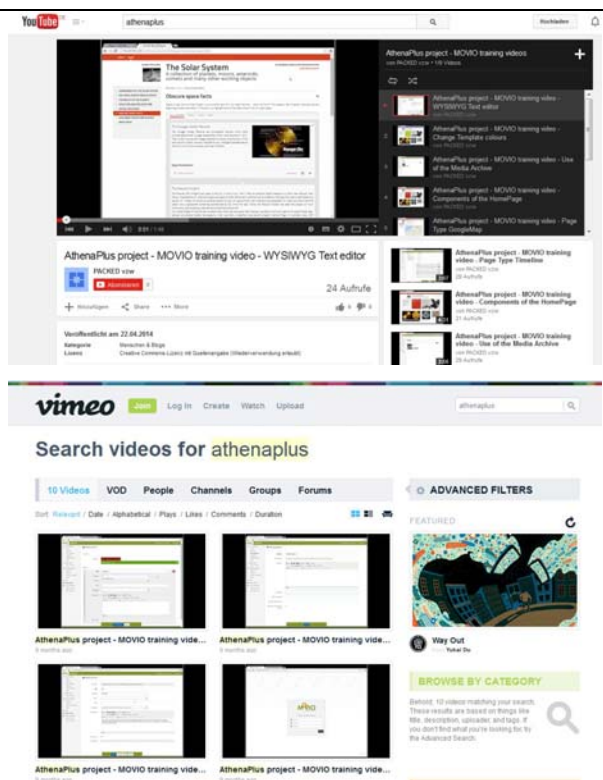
YouTube

athenaplus

Hochladen

The Solar System

A collection of planets, moons, asteroids, comets and many other exciting objects

Obscure space facts

AthenaPlus project - MOVIO training videos

von PACKED vzw • 1/8 Videos

AthenaPlus project - MOVIO training video - WYSIWYG Text editor

von PACKED vzw

AthenaPlus project - MOVIO training video - Change Template colours

von PACKED vzw

AthenaPlus project - MOVIO training video - Use of the Media Archive

von PACKED vzw

AthenaPlus project - MOVIO training video - Components of the HomePage

von PACKED vzw

AthenaPlus project - MOVIO training video - Page Type GoogleMap

von PACKED vzw

2:01 / 1:06

AthenaPlus project - MOVIO training video - WYSIWYG Text editor

PACKED vzw

Abonnieren

24 Aufrufe

Hinzufügen Share More

Veröffentlicht am 22.04.2014

Kategorie Menschen & Blogs

Lizenz Creative Commons-Lizenz mit Quellenangabe (Wiederverwendung erlaubt)

AthenaPlus project - MOVIO training video - Page Type Timeline

von PACKED vzw

AthenaPlus project - MOVIO training video - Components of the HomePage

von PACKED vzw

AthenaPlus project - MOVIO training video - Use of the Media Archive

von PACKED vzw

vimeo Join Log In Create Watch Upload

athenaplus

Search videos for athenaplus

10 Videos VOD People Channels Groups Forums

ADVANCED FILTERS

Sort: Relevant / Date / Alphabetical / Plays / Likes / Comments / Duration

FEATURED

AthenaPlus project - MOVIO training vide...

8 months ago

AthenaPlus project - MOVIO training vide...

8 months ago

Way Out

from Yohai Da

BROWSE BY CATEGORY

Behold, 10 videos matching your search. These results are based on things like title, description, uploader, and tags. If you don't find what you're looking for, try the Advanced Search.

AthenaPlus project - MOVIO training vide...

8 months ago

AthenaPlus project - MOVIO training vide...

8 months ago